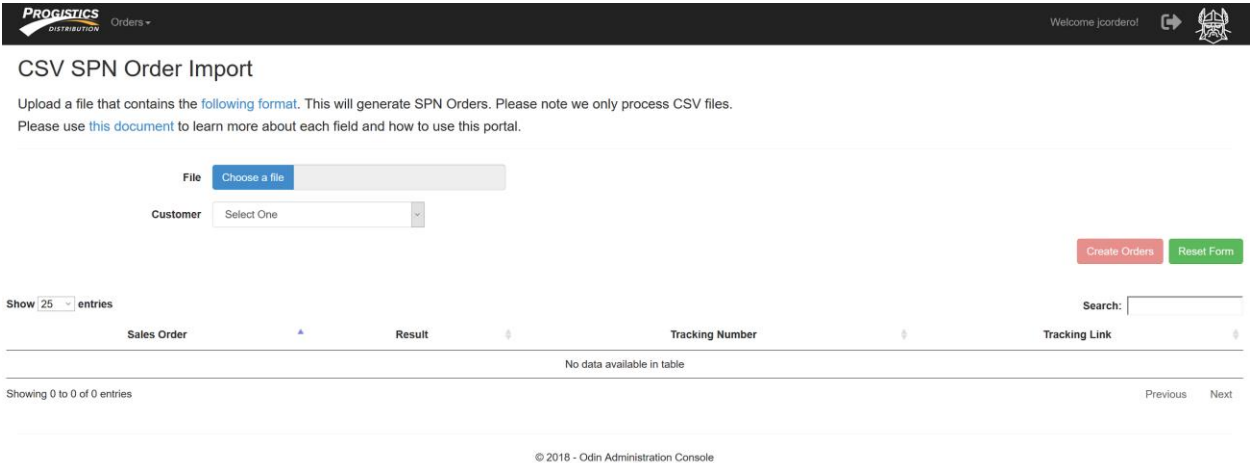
PROGISTICS DISTRIBUTION Orders

Welcome jcordero!

CSV SPN Order Import

Upload a file that contains the following format. This will generate SPN Orders. Please note we only process CSV files.

Please use this document to learn more about each field and how to use this portal.

File Choose a file

Customer Select One

Create Orders Reset Form

Show 25 entries

Search:

| Sales Order | Result | Tracking Number | Tracking Link |
|---|---|---|---|
| No data available in table | | | |

Showing 0 to 0 of 0 entries

Previous Next

© 2018 - Odin Administration Console